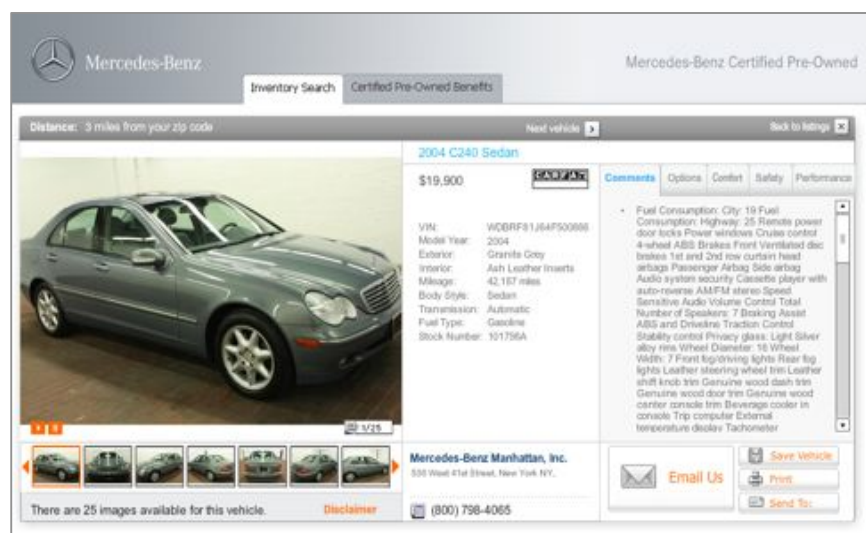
Mercedes-Benz

Inventory Search | Certified Pre-Owned Benefits

Mercedes-Benz Certified Pre-Owned

Distance: 3 miles from your zip code

Next vehicle

Back to listings

2004 C240 Sedan

$19,900

CARFAX

| VIN: | WDBRF61J64F500666 |
|---|---|
| Model Year: | 2004 |
| Exterior: | Granite Grey |
| Interior: | Ash Leather Inserts |
| Mileage: | 42,187 miles |
| Body Style: | Sedan |
| Transmission: | Automatic |
| Fuel Type: | Gasoline |
| Stock Number: | 101756A |

Comments | Options | Comfort | Safety | Performance

• Fuel Consumption: City: 19 Fuel Consumption: Highway: 25 Remote power door locks Power windows Cruise control 4-wheel ABS Brakes Front Ventilated disc brakes 1st and 2nd row curtain head airbags Passenger Airbag Side airbag Audio system security Cassette player with auto-reverse AM/FM stereo Speed Sensitive Audio Volume Control Total Number of Speakers: 7 Braking Assist ABS and Driveline Traction Control Stability control Privacy glass: Light Silver alloy rims Wheel Diameter: 16 Wheel Width: 7 Front fog/driving lights Rear fog lights Leather steering wheel trim Leather shift knob trim Genuine wood dash trim Genuine wood door trim Genuine wood center console trim Beverage cooler in console Trip computer External temperature display Tachometer

1/25

There are 25 images available for this vehicle.

Disclaimer

Mercedes-Benz Manhattan, Inc.

536 West 41st Street, New York NY,

(800) 798-4065

Email Us

Save Vehicle

Print

Send To: